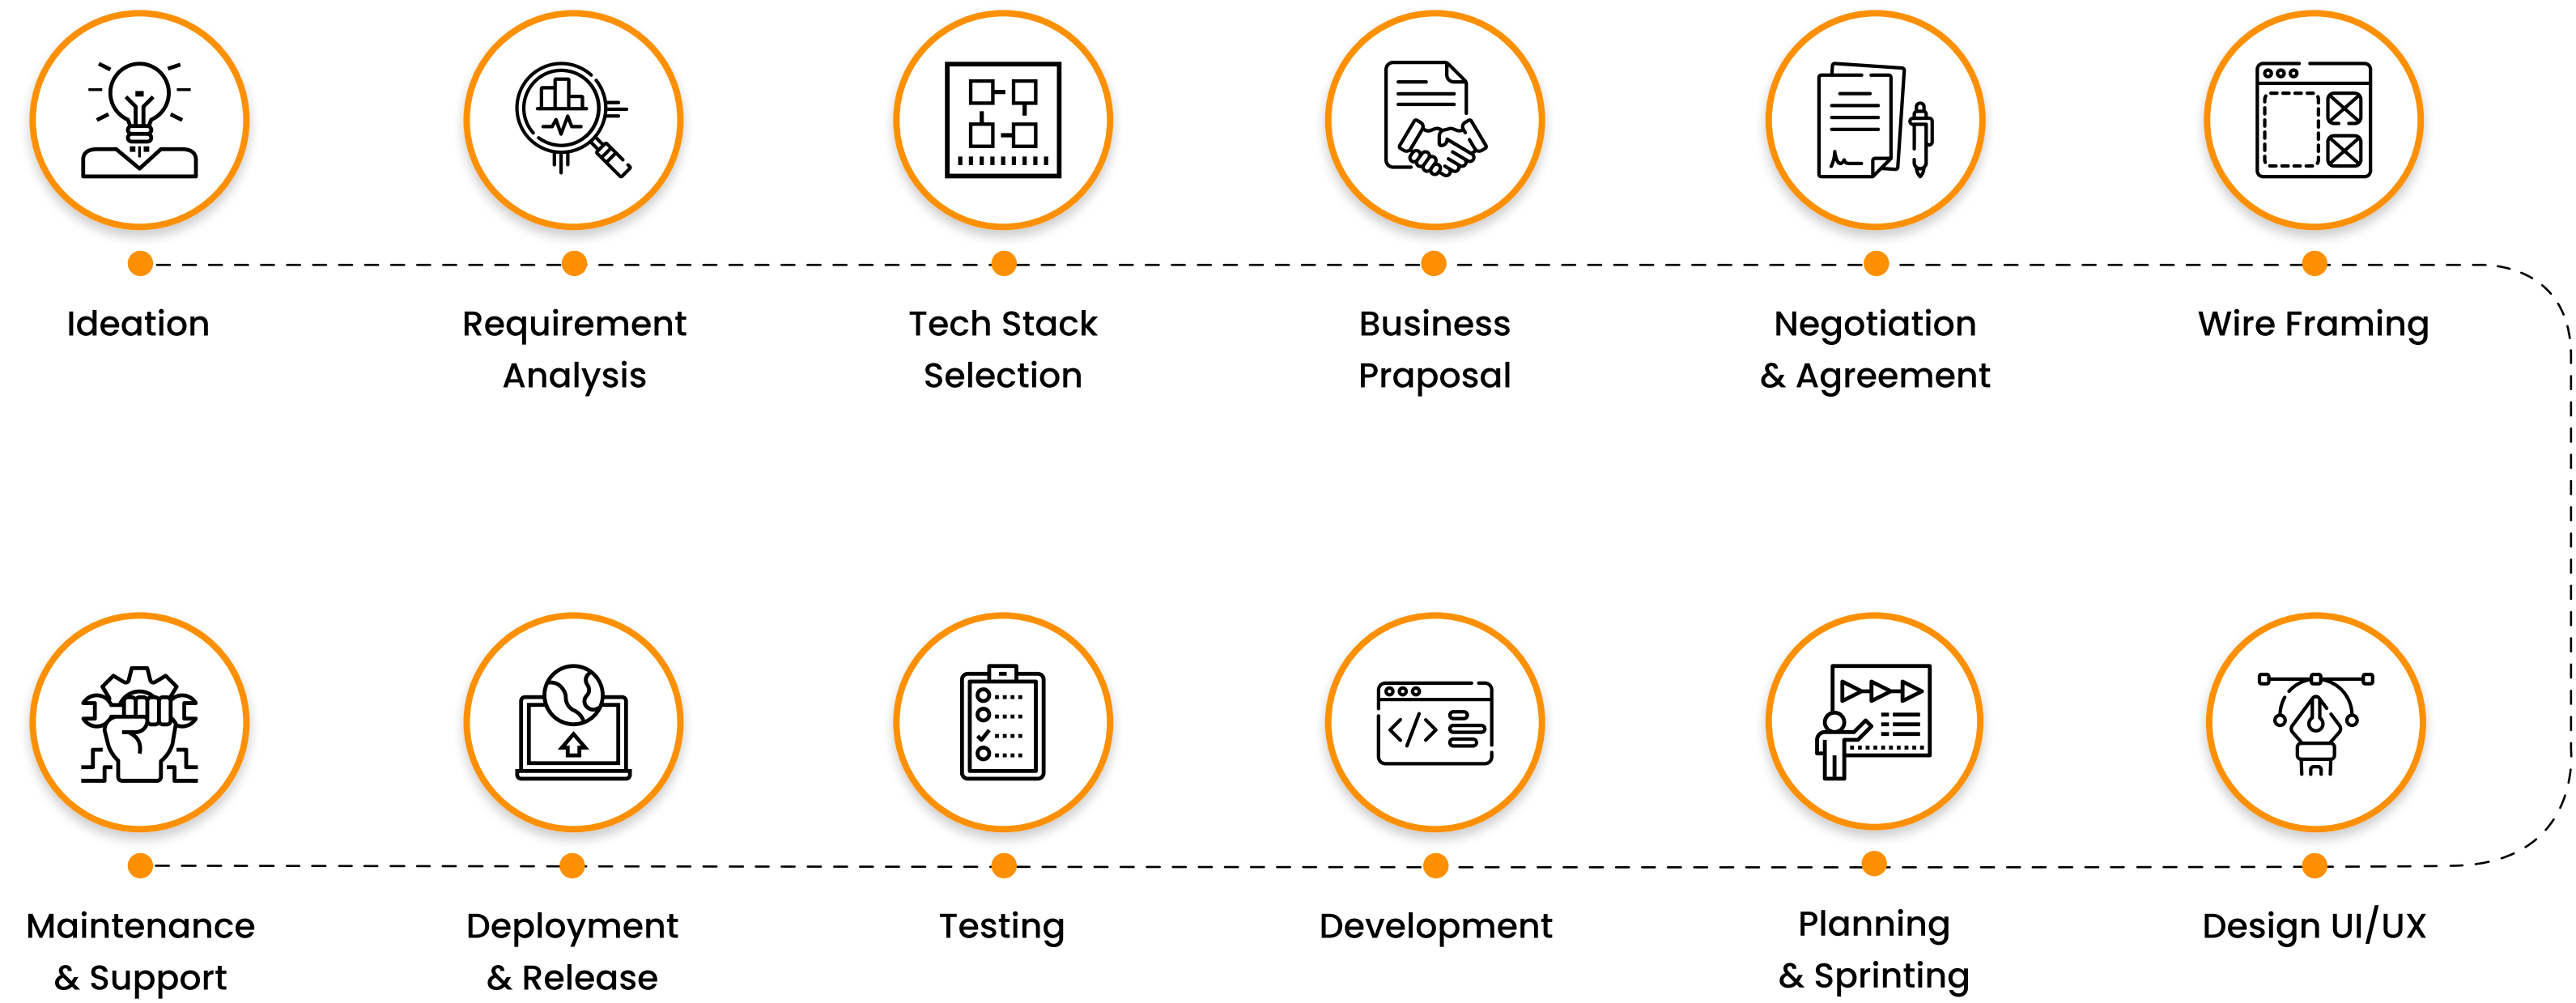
Ideation

Requirement Analysis

Tech Stack Selection

Business Praposal

Negotiation & Agreement

Wire Framing

Maintenance & Support

Deployment & Release

Testing

Development

Planning & Sprinting

Design UI/UX